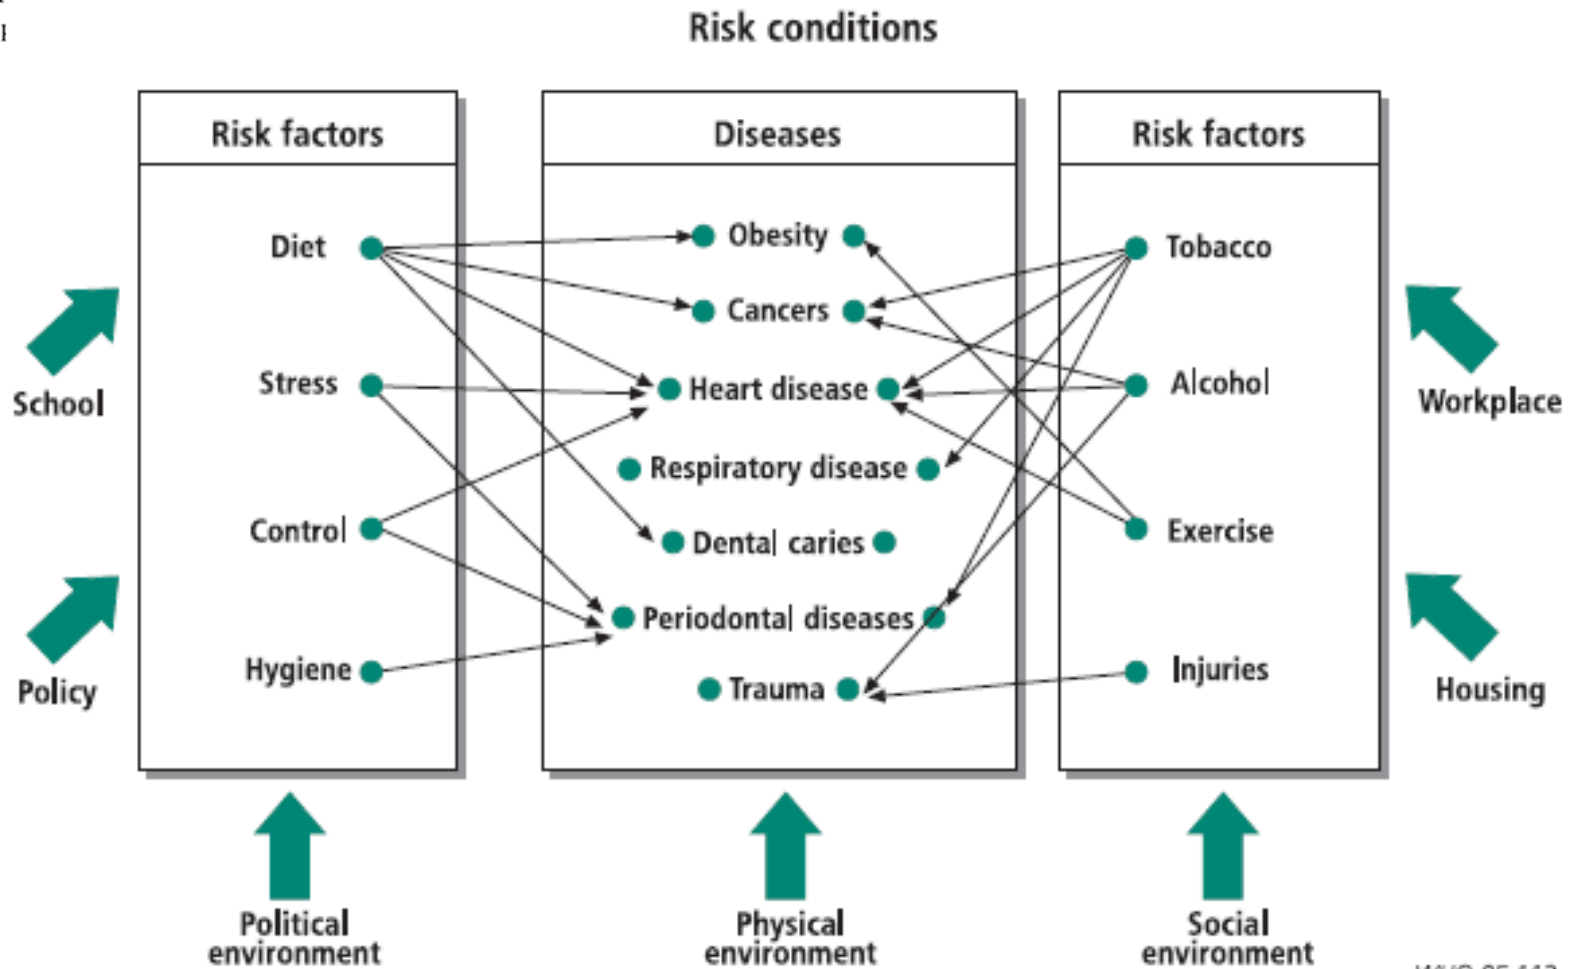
Risk conditions

Risk factors

Diet
Stress
Control
Hygiene

Diseases

Obesity
Cancers
Heart disease
Respiratory disease
Dental caries
Periodontal diseases
Trauma

Risk factors

Tobacco
Alcohol
Exercise
Injuries

School
Policy
Workplace
Housing

Political environment
Physical environment
Social environment

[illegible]